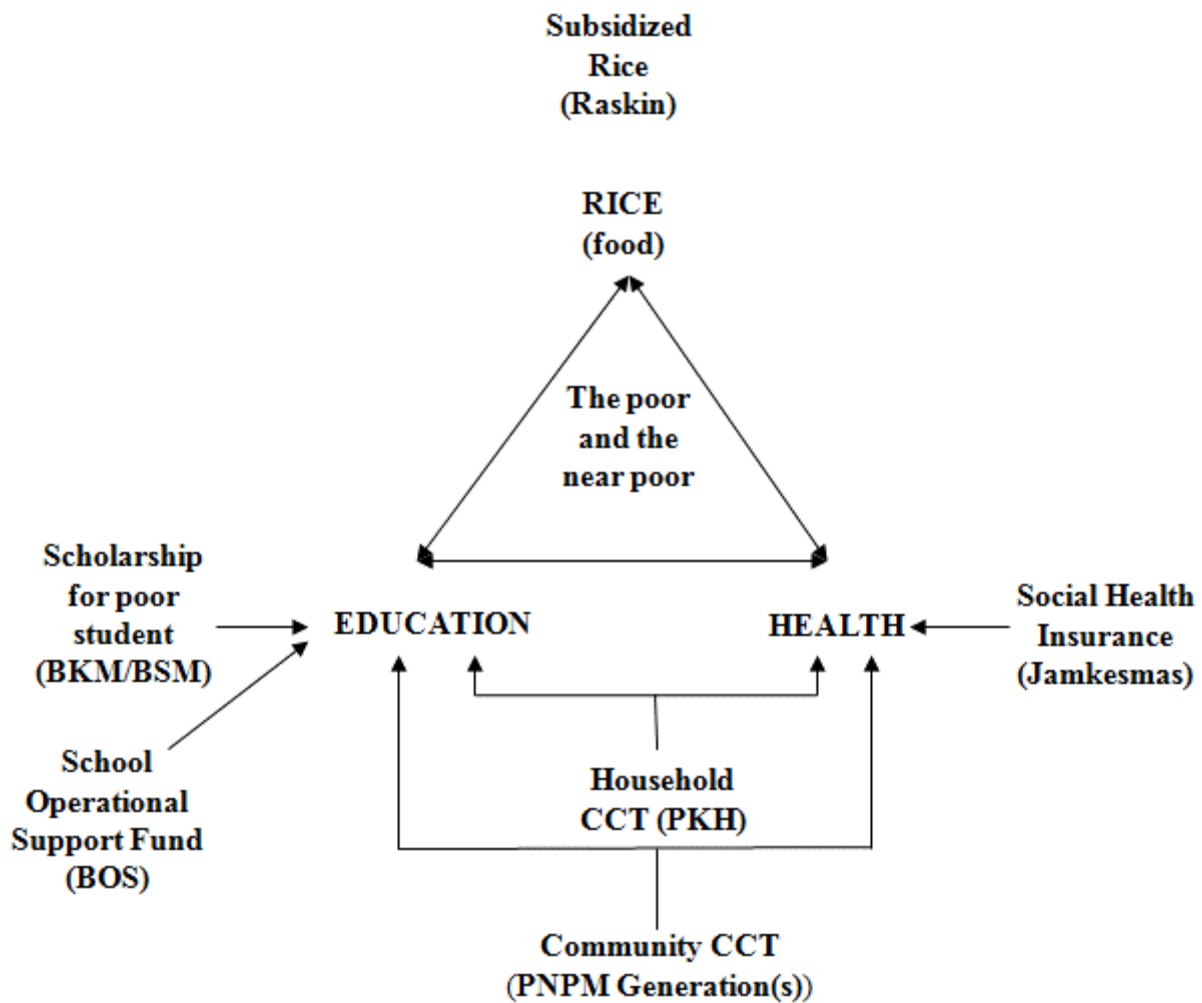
Subsidized Rice (Raskin)

RICE (food)

The poor and the near poor

Scholarship for poor student (BKM/BSM)

EDUCATION

HEALTH

Social Health Insurance (Jamkesmas)

School Operational Support Fund (BOS)

Household CCT (PKH)

Community CCT (PNPM Generation(s))